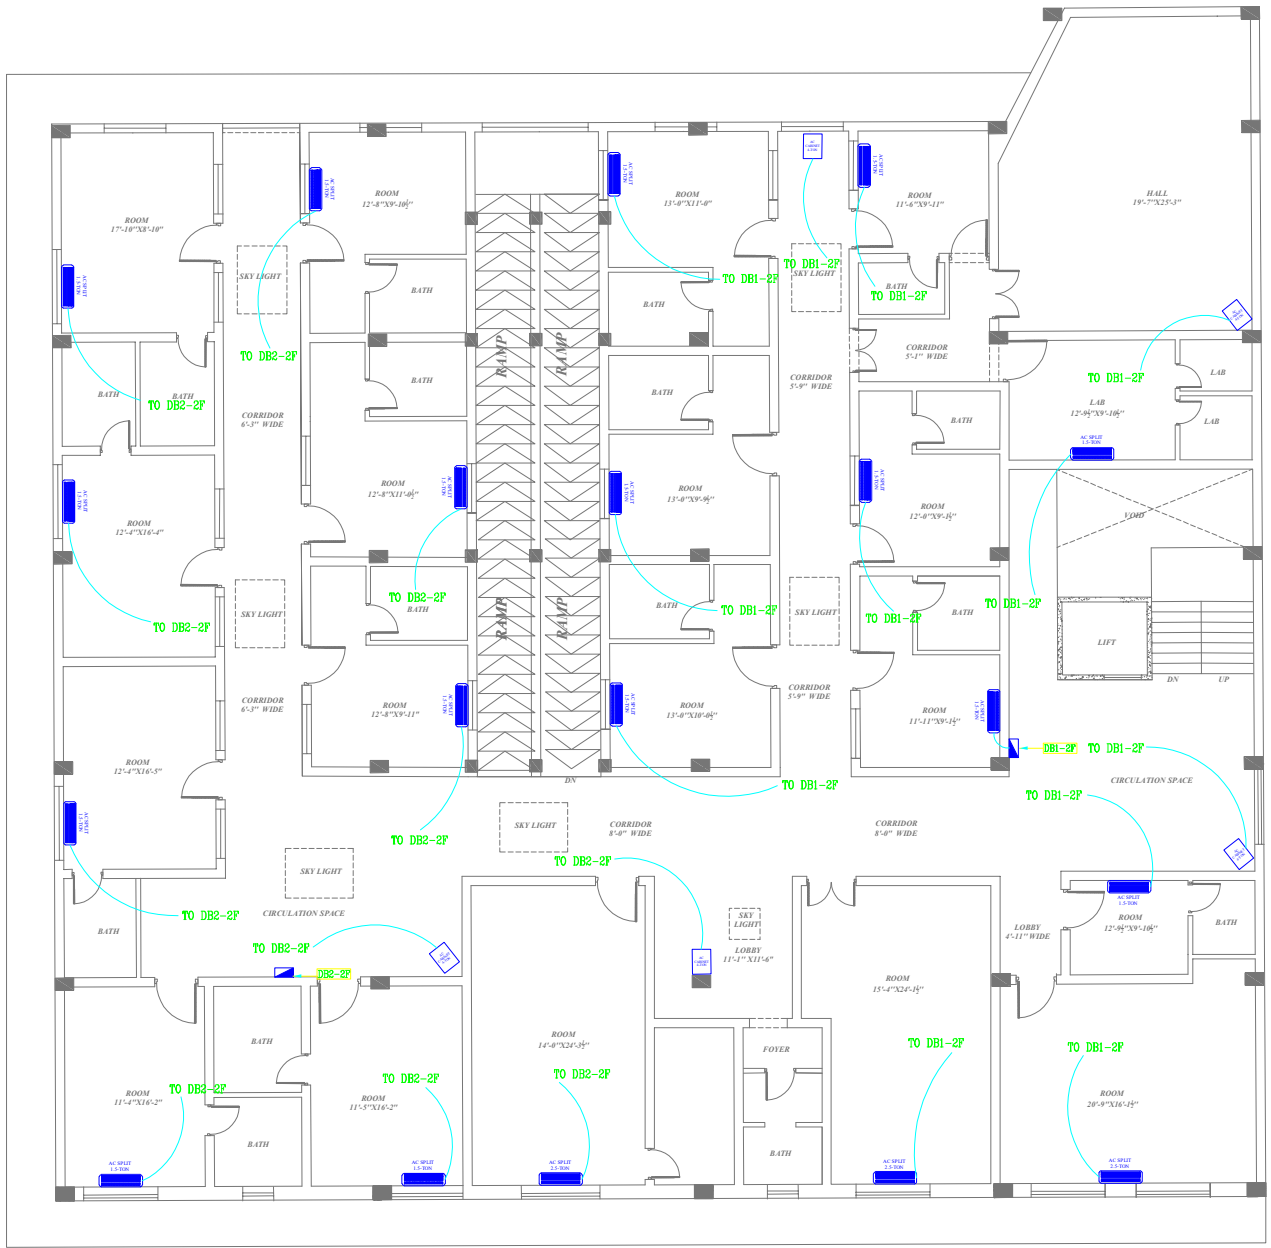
ROOM
17'-10"X8'-10"

AC SPLIT 1.5 TON

SKY LIGHT

TO DB2-2F

ROOM
12'-8"X9'-10½"

AC SPLIT 1.5 TON

BATH

BATH

TO DB2-2F

BATH

CORRIDOR
6'-3" WIDE

BATH

ROOM
12'-8"X11'-0½"

ROOM
12'-4"X16'-4"

TO DB2-2F

TO DB2-2F

BATH

SKY LIGHT

CORRIDOR
6'-3" WIDE

ROOM
12'-8"X9'-11"

ROOM
12'-4"X16'-5"

TO DB2-2F

SKY LIGHT

CIRCULATION SPACE

TO DB2-2F

BATH

TO DB2-2F

DB2-2F

RAMP

RAMP

RAMP

RAMP

DN

ROOM
13'-0"X11'-0"

AC SPLIT 1.5 TON

TO DB1-2F

BATH

BATH

ROOM
13'-0"X9'-9½"

BATH

TO DB1-2F

ROOM
13'-0"X10'-0½"

TO DB1-2F

SKY LIGHT

CORRIDOR
8'-0" WIDE

TO DB2-2F

TO DB1-2F

SKY LIGHT

CORRIDOR
5'-9" WIDE

SKY LIGHT

CORRIDOR
5'-9" WIDE

ROOM
11'-6"X9'-11"

BATH

TO DB1-2F

CORRIDOR
5'-1" WIDE

BATH

ROOM
12'-0"X9'-1½"

TO DB1-2F

BATH

ROOM
11'-11"X9'-1½"

HALL
19'-7"X25'-3"

TO DB1-2F

LAB

LAB
12'-9½"X9'-10½"

LAB

AC SPLIT 1.5 TON

VOID

TO DB1-2F

LIFT

DN

UP

DB1-2F

TO DB1-2F

CIRCULATION SPACE

TO DB1-2F

CORRIDOR
8'-0" WIDE

AC SPLIT 1.5 TON

ROOM
12'-9½"X9'-10½"

BATH

LOBBY
4'-11" WIDE

SKY LIGHT

LOBBY
11'-1"X11'-6"

ROOM
15'-4"X24'-1½"

ROOM
14'-0"X24'-3½"

TO DB2-2F

FOYER

BATH

TO DB1-2F

TO DB1-2F

ROOM
20'-9"X16'-1½"

BATH

ROOM
11'-4"X16'-2"

TO DB2-2F

TO DB2-2F

ROOM
11'-5"X16'-2"

BATH

AC SPLIT 1.5-TON

AC SPLIT 1.5-TON

AC SPLIT 2.5-TON

AC SPLIT 2.5-TON

AC SPLIT 2.5-TON